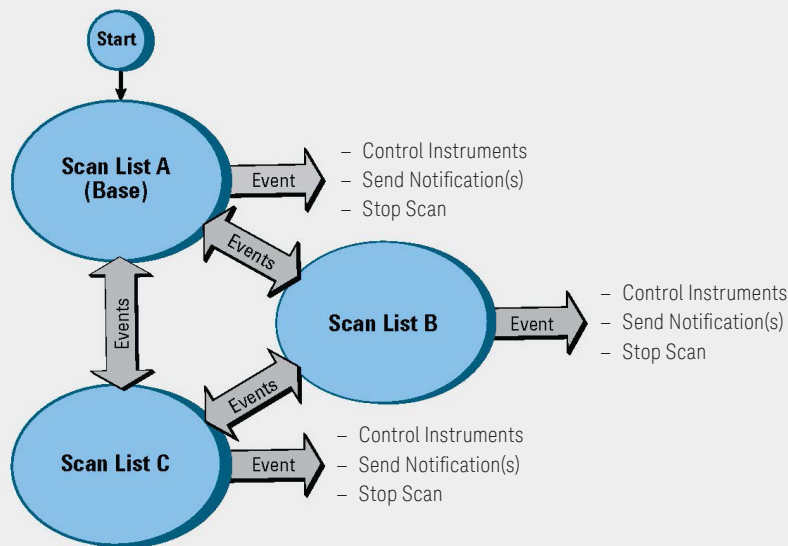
Start

Scan List A
(Base)

Event

– Control Instruments
– Send Notification(s)
– Stop Scan

Events

Events

Scan List B

Event

– Control Instruments
– Send Notification(s)
– Stop Scan

Events

Scan List C

Event

– Control Instruments
– Send Notification(s)
– Stop Scan